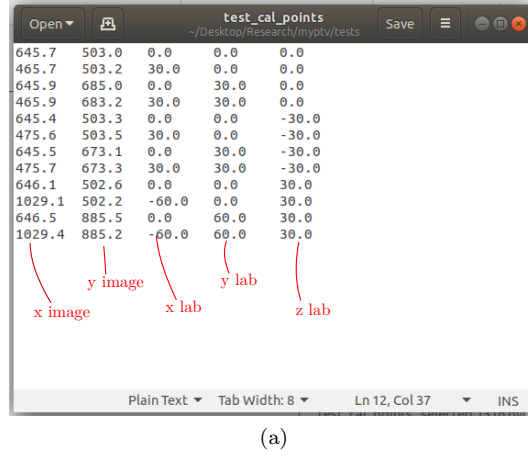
Open ▾ test_cal_points ~/Desktop/Research/myptv/tests Save ☰

| | | | | |
|---|---|---|---|---|
| 645.7 | 503.0 | 0.0 | 0.0 | 0.0 |
| 465.7 | 503.2 | 30.0 | 0.0 | 0.0 |
| 645.9 | 685.0 | 0.0 | 30.0 | 0.0 |
| 465.9 | 683.2 | 30.0 | 30.0 | 0.0 |
| 645.4 | 503.3 | 0.0 | 0.0 | -30.0 |
| 475.6 | 503.5 | 30.0 | 0.0 | -30.0 |
| 645.5 | 673.1 | 0.0 | 30.0 | -30.0 |
| 475.7 | 673.3 | 30.0 | 30.0 | -30.0 |
| 646.1 | 502.6 | 0.0 | 0.0 | 30.0 |
| 1029.1 | 502.2 | -60.0 | 0.0 | 30.0 |
| 646.5 | 885.5 | 0.0 | 60.0 | 30.0 |
| 1029.4 | 885.2 | -60.0 | 60.0 | 30.0 |

y image

y lab

x image

x lab

z lab

Plain Text ▾ Tab Width: 8 ▾ Ln 12, Col 37 ▾ INS

(a)